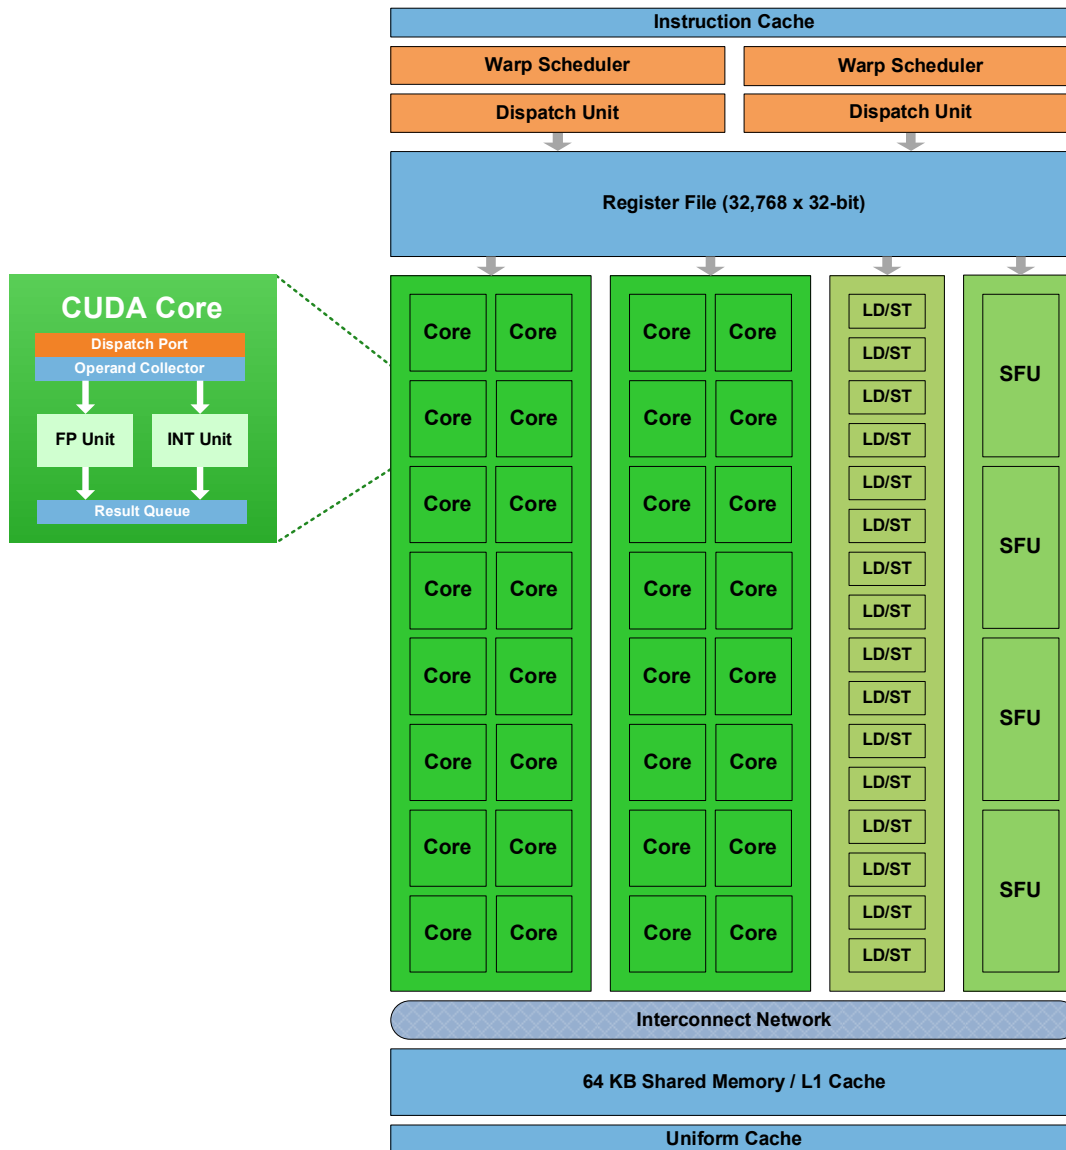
Instruction Cache

Warp Scheduler

Warp Scheduler

Dispatch Unit

Dispatch Unit

Register File (32,768 x 32-bit)

CUDA Core

Dispatch Port

Operand Collector

FP Unit

INT Unit

Result Queue

Core Core
Core Core
Core Core
Core Core
Core Core
Core Core
Core Core
Core Core

Core Core
Core Core
Core Core
Core Core
Core Core
Core Core
Core Core
Core Core

LD/ST
LD/ST
LD/ST
LD/ST
LD/ST
LD/ST
LD/ST
LD/ST
LD/ST
LD/ST
LD/ST
LD/ST
LD/ST
LD/ST
LD/ST
LD/ST

SFU

SFU

SFU

SFU

Interconnect Network

64 KB Shared Memory / L1 Cache

Uniform Cache